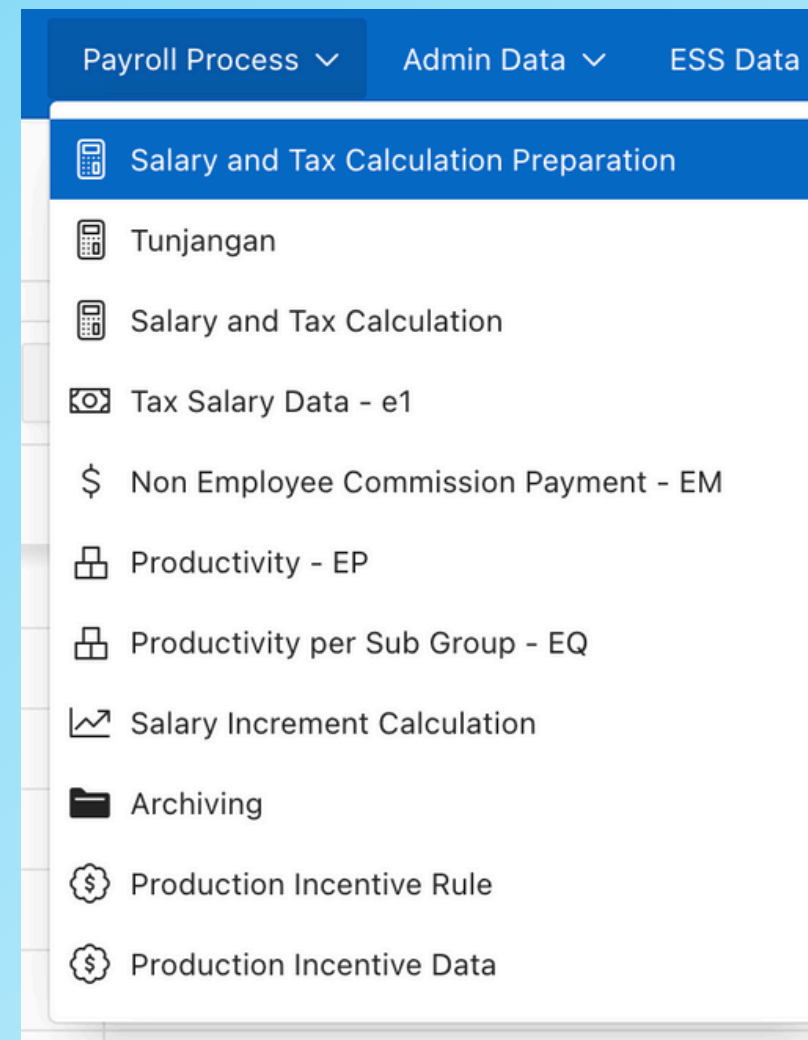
Payroll Process ∨ Admin Data ∨ ESS Data

Salary and Tax Calculation Preparation

Tunjangan

Salary and Tax Calculation

Tax Salary Data - e1

$ Non Employee Commission Payment - EM

Productivity - EP

Productivity per Sub Group - EQ

Salary Increment Calculation

Archiving

Production Incentive Rule

Production Incentive Data